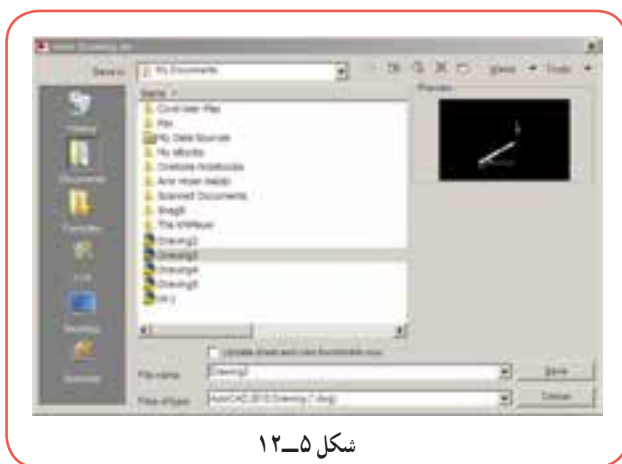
Save Drawing As

Save in: My Documents

Views Tools

Name

Preview

Corel User Files

Fax

My Data Sources

My eBooks

OneNote Notebooks

Ann Arbor News

Scanned Documents

Snagit

The KMPlayer

Drawing2

Drawing3

Drawing4

Drawing5

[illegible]

History

Documents

Favorites

FTP

Desktop

Buzzsaw

Update sheet and view thumbnails now

File name: Drawing3

Files of type: AutoCAD 2010 Drawing (*.dwg)

Save

Cancel

شکل ۵ــ۱۲